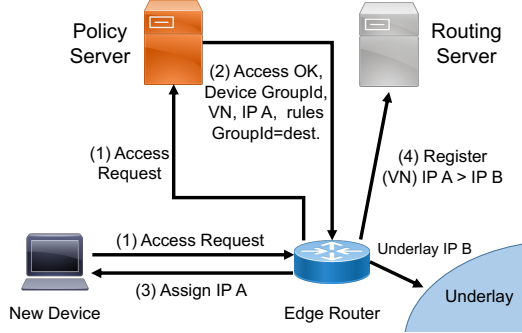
Policy Server

Routing Server

(2) Access OK, Device GroupId, VN, IP A, rules GroupId=dest.

(1) Access Request

(4) Register (VN) IP A > IP B

(1) Access Request

Underlay IP B

(3) Assign IP A

New Device

Edge Router

Underlay